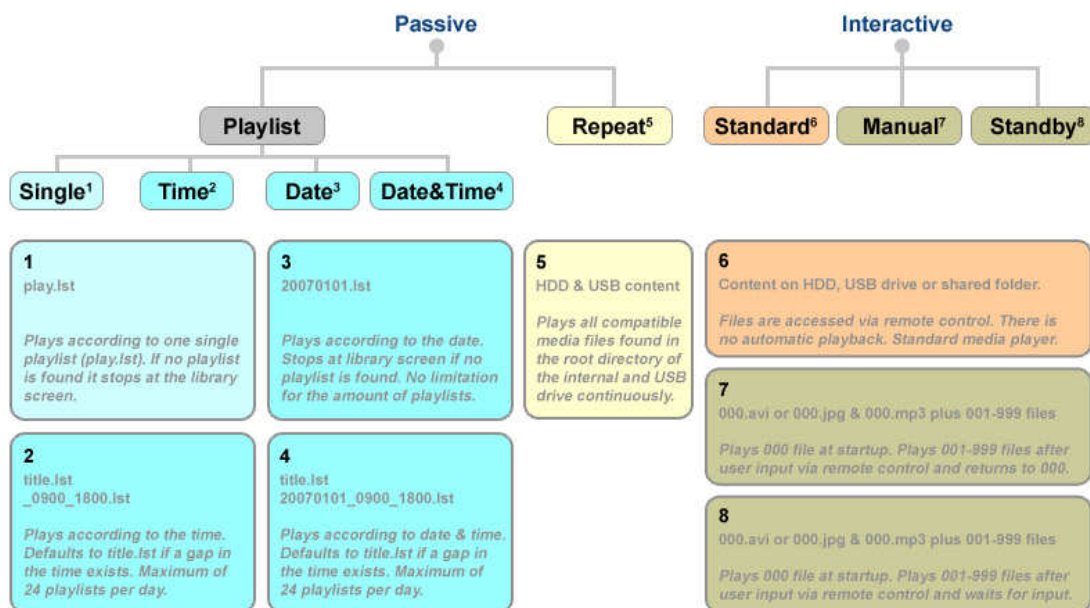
Passive

Interactive

Playlist

Repeat$^5$

Standard$^6$

Manual$^7$

Standby$^8$

Single$^1$

Time$^2$

Date$^3$

Date&Time$^4$

1
play.lst

Plays according to one single playlist (play.lst). If no playlist is found it stops at the library screen.

2
title.lst
_0900_1800.lst

Plays according to the time. Defaults to title.lst if a gap in the time exists. Maximum of 24 playlists per day.

3
20070101.lst

Plays according to the date. Stops at library screen if no playlist is found. No limitation for the amount of playlists.

4
title.lst
20070101_0900_1800.lst

Plays according to date & time. Defaults to title.lst if a gap in the time exists. Maximum of 24 playlists per day.

5
HDD & USB content

Plays all compatible media files found in the root directory of the internal and USB drive continuously.

6
Content on HDD, USB drive or shared folder.

Files are accessed via remote control. There is no automatic playback. Standard media player.

7
000.avi or 000.jpg & 000.mp3 plus 001-999 files

Plays 000 file at startup. Plays 001-999 files after user input via remote control and returns to 000.

8
000.avi or 000.jpg & 000.mp3 plus 001-999 files

Plays 000 file at startup. Plays 001-999 files after user input via remote control and waits for input.